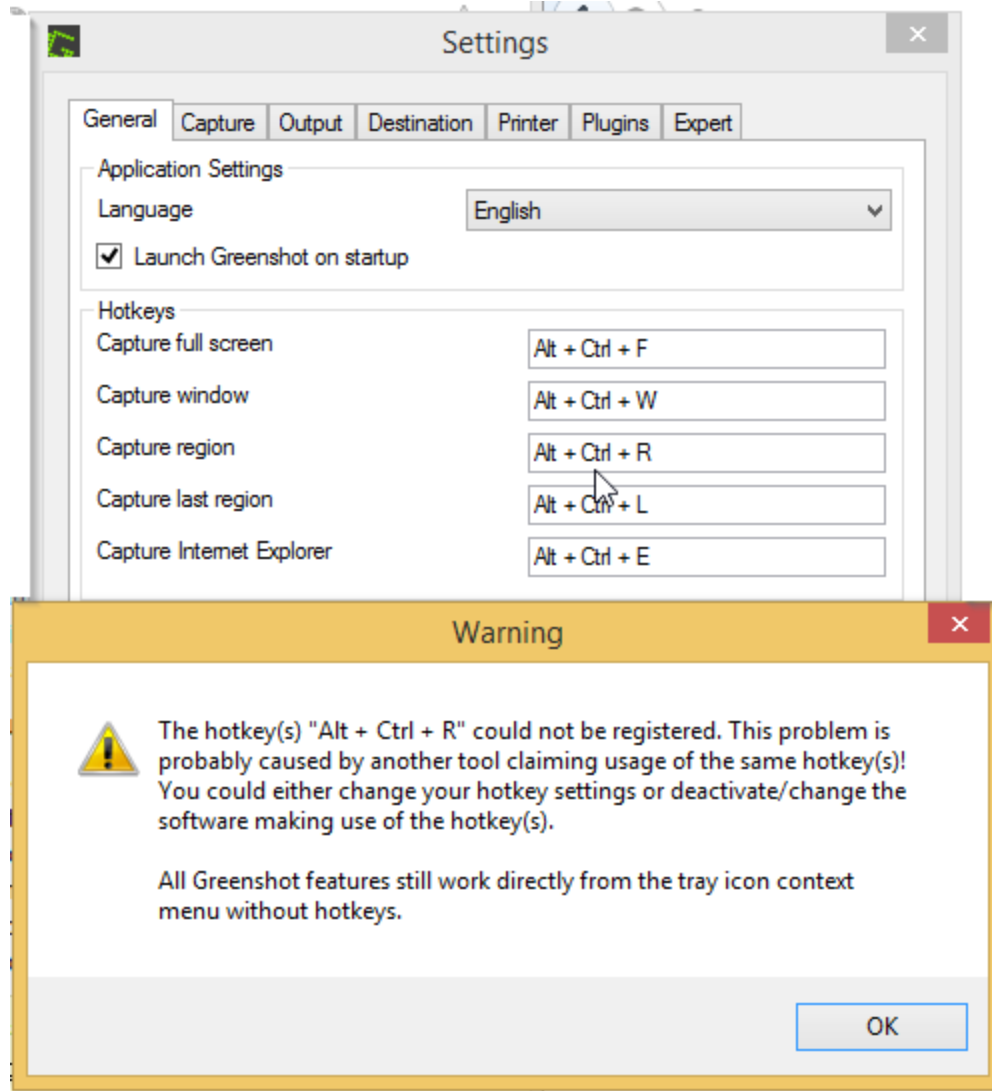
Settings

General | Capture | Output | Destination | Printer | Plugins | Expert

Application Settings

Language English

Launch Greenshot on startup

Hotkeys

Capture full screen Alt + Ctrl + F

Capture window Alt + Ctrl + W

Capture region Alt + Ctrl + R

Capture last region Alt + Ctrl + L

Capture Internet Explorer Alt + Ctrl + E

Warning

The hotkey(s) "Alt + Ctrl + R" could not be registered. This problem is probably caused by another tool claiming usage of the same hotkey(s)! You could either change your hotkey settings or deactivate/change the software making use of the hotkey(s).

All Greenshot features still work directly from the tray icon context menu without hotkeys.

OK